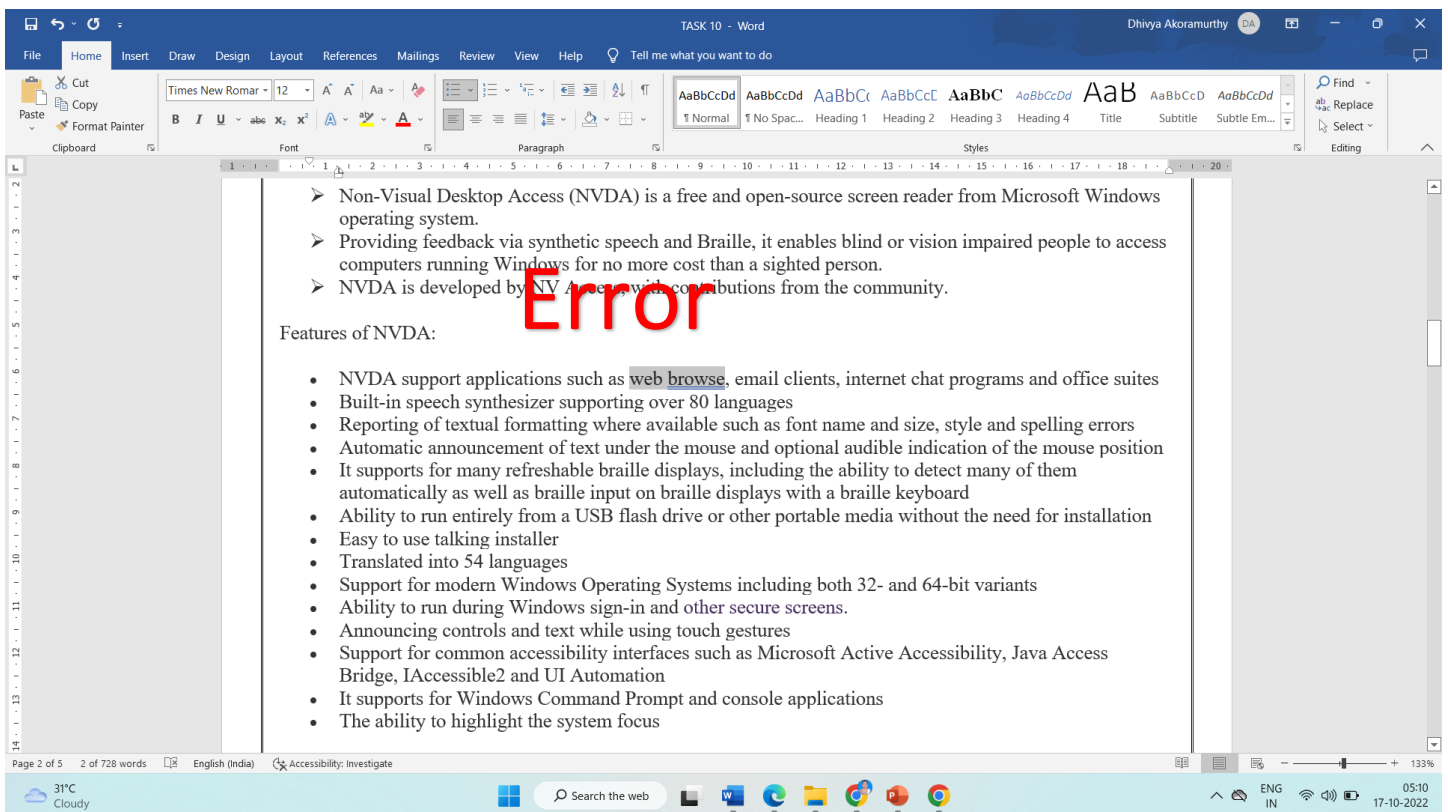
TASK 10 - Word

Dhivya Akoramurthy DA

File Home Insert Draw Design Layout References Mailings Review View Help Tell me what you want to do

Cut
Copy
Paste
Format Painter
Clipboard

Times New Romar 12
B I U abc $x_2$ $x^2$
Font

Paragraph

AaBbCcDd ¶ Normal
AaBbCcDd ¶ No Spac...
AaBbCc Heading 1
AaBbCcD Heading 2
AaBbC Heading 3
AaBbCcDd Heading 4
AaB Title
AaBbCcD Subtitle
AaBbCcDd Subtle Em...
Styles

Find
Replace
Select
Editing

➢ Non-Visual Desktop Access (NVDA) is a free and open-source screen reader from Microsoft Windows operating system.
➢ Providing feedback via synthetic speech and Braille, it enables blind or vision impaired people to access computers running Windows for no more cost than a sighted person.
➢ NVDA is developed by NV A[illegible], with co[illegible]tributions from the community.

Error

Features of NVDA:

• NVDA support applications such as web browse, email clients, internet chat programs and office suites
• Built-in speech synthesizer supporting over 80 languages
• Reporting of textual formatting where available such as font name and size, style and spelling errors
• Automatic announcement of text under the mouse and optional audible indication of the mouse position
• It supports for many refreshable braille displays, including the ability to detect many of them automatically as well as braille input on braille displays with a braille keyboard
• Ability to run entirely from a USB flash drive or other portable media without the need for installation
• Easy to use talking installer
• Translated into 54 languages
• Support for modern Windows Operating Systems including both 32- and 64-bit variants
• Ability to run during Windows sign-in and other secure screens.
• Announcing controls and text while using touch gestures
• Support for common accessibility interfaces such as Microsoft Active Accessibility, Java Access Bridge, IAccessible2 and UI Automation
• It supports for Windows Command Prompt and console applications
• The ability to highlight the system focus

Page 2 of 5 2 of 728 words English (India) Accessibility: Investigate 133%

31°C Cloudy Search the web ENG IN 05:10 17-10-2022